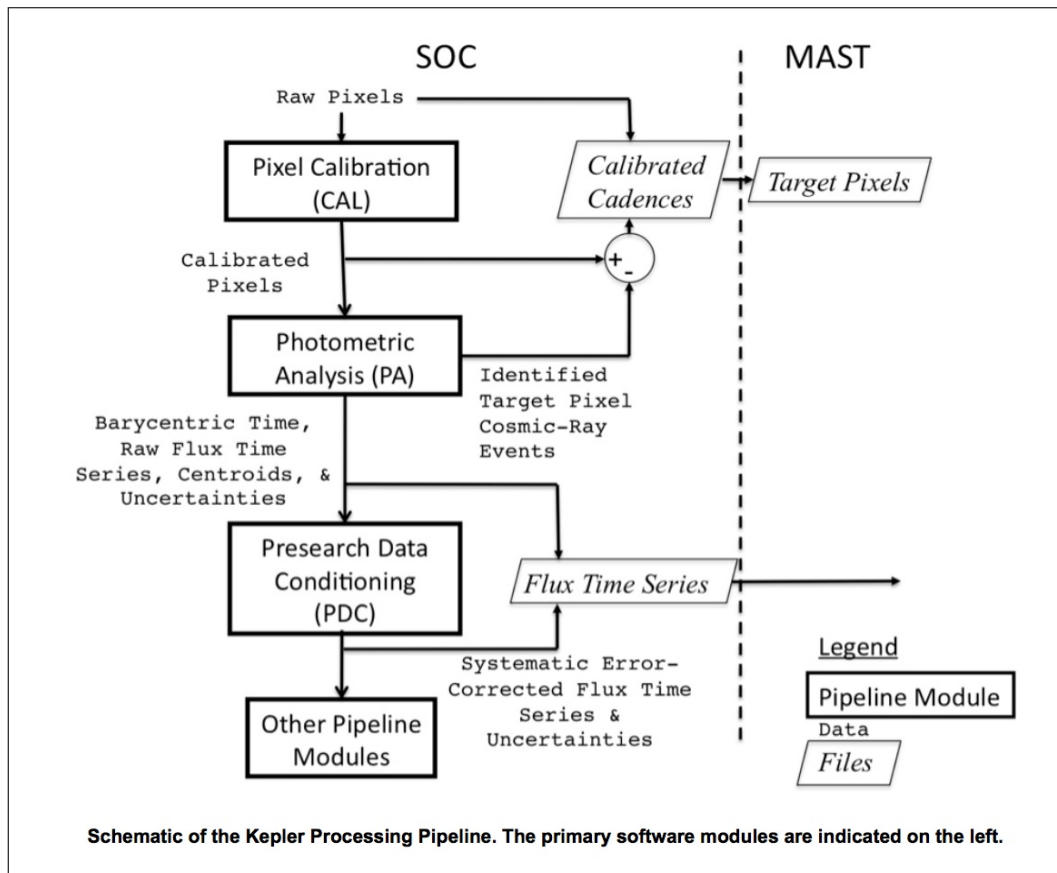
SOC

MAST

Raw Pixels

Pixel Calibration (CAL)

Calibrated Cadences

Target Pixels

Calibrated Pixels

+
-

Photometric Analysis (PA)

Identified Target Pixel Cosmic-Ray Events

Barycentric Time, Raw Flux Time Series, Centroids, & Uncertainties

Presearch Data Conditioning (PDC)

Flux Time Series

Systematic Error-Corrected Flux Time Series & Uncertainties

Other Pipeline Modules

Legend

Pipeline Module

Data

Files

Schematic of the Kepler Processing Pipeline. The primary software modules are indicated on the left.